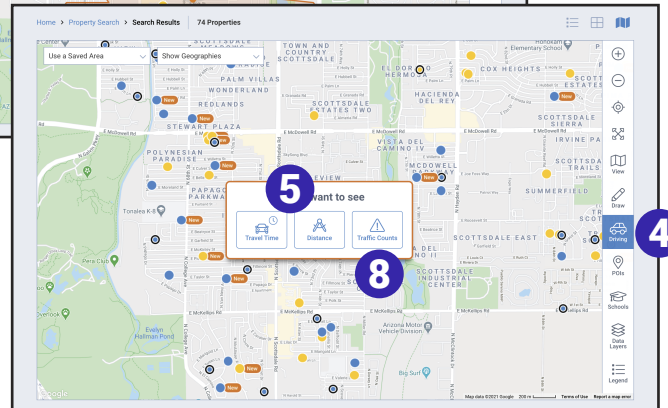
Home > Property Search > Search Results | 74 Properties

Use a Saved Area
Show Geographies

TOWN AND COUNTRY SCOTTSDALE
PALM VILLAS
WONDERLAND
REDLANDS
STEWART PLAZA
SCOTTSDALE PALMS
HACIENDA DEL REY
COX HEIGHTS
EL DORADO
SCOTTSDALE SIERRA
IRVINE PARK
POLYNESIAN PARADISE
PAPAGO PARKWAY
MCDOWELL PARKWAY
SCOTTSDALE TRAILS
SUMMERFIELD
SCOTTSDALE EAST
SCOTTSDALE INDUSTRIAL CENTER
Arizona Motor Vehicle Division
Big Surf
Evelyn Hallman Pond
Pera Club
Tonalea K-8
Overlook
E McDowell Rd
E McKellips Rd
E Belleview St

New
New
New
New
New
New
New
New
New

5
want to see
Travel Time
Distance
Traffic Counts
8

View
Draw
Driving
4
POIs
Schools
Data Layers
Legend

Google
Map data ©2021 Google 200 m Terms of Use Report a map error